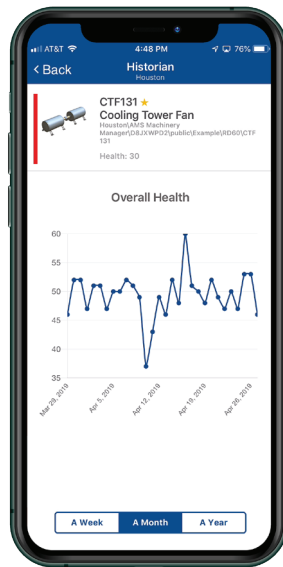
AT&T 4:48 PM 76%

< Back Historian Houston

CTF131 ★
Cooling Tower Fan
Houston\AMS Machinery Manager\DBJXWPD2\public\Example\RD60\CTF131
Health: 30

Overall Health

60
55
50
45
40
35

Mar 29, 2019
Apr 5, 2019
Apr 12, 2019
Apr 19, 2019
Apr 26, 2019

A Week | A Month | A Year